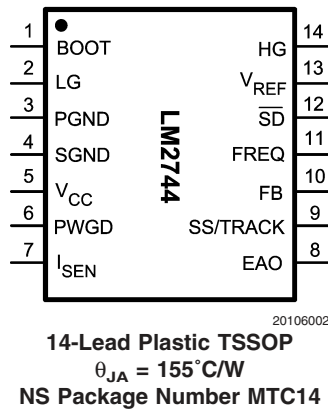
1 BOOT
2 LG
3 PGND
4 SGND
5 $V_{CC}$
6 PWGD
7 $I_{SEN}$

LM2744

14 HG
13 $V_{REF}$
12 $\overline{SD}$
11 FREQ
10 FB
9 SS/TRACK
8 EAO

20106002

**14-Lead Plastic TSSOP**
**$\theta_{JA}$ = 155˚C/W**
**NS Package Number MTC14**